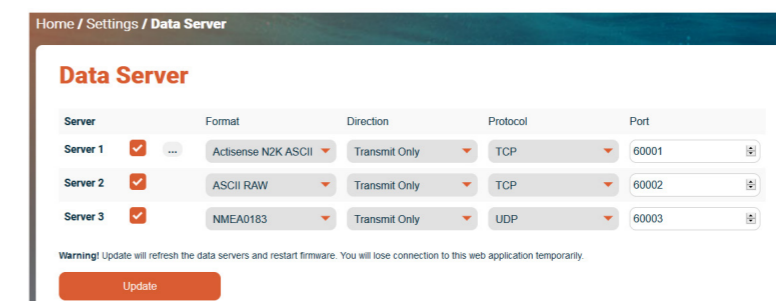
Home / Settings / Data Server

Data Server

| Server | | | Format | Direction | Protocol | Port |
|---|---|---|---|---|---|---|
| Server 1 | | ... | Actisense N2K ASCII | Transmit Only | TCP | 60001 |
| Server 2 | | | ASCII RAW | Transmit Only | TCP | 60002 |
| Server 3 | | | NMEA0183 | Transmit Only | UDP | 60003 |

Warning! Update will refresh the data servers and restart firmware. You will lose connection to this web application temporarily.

Update